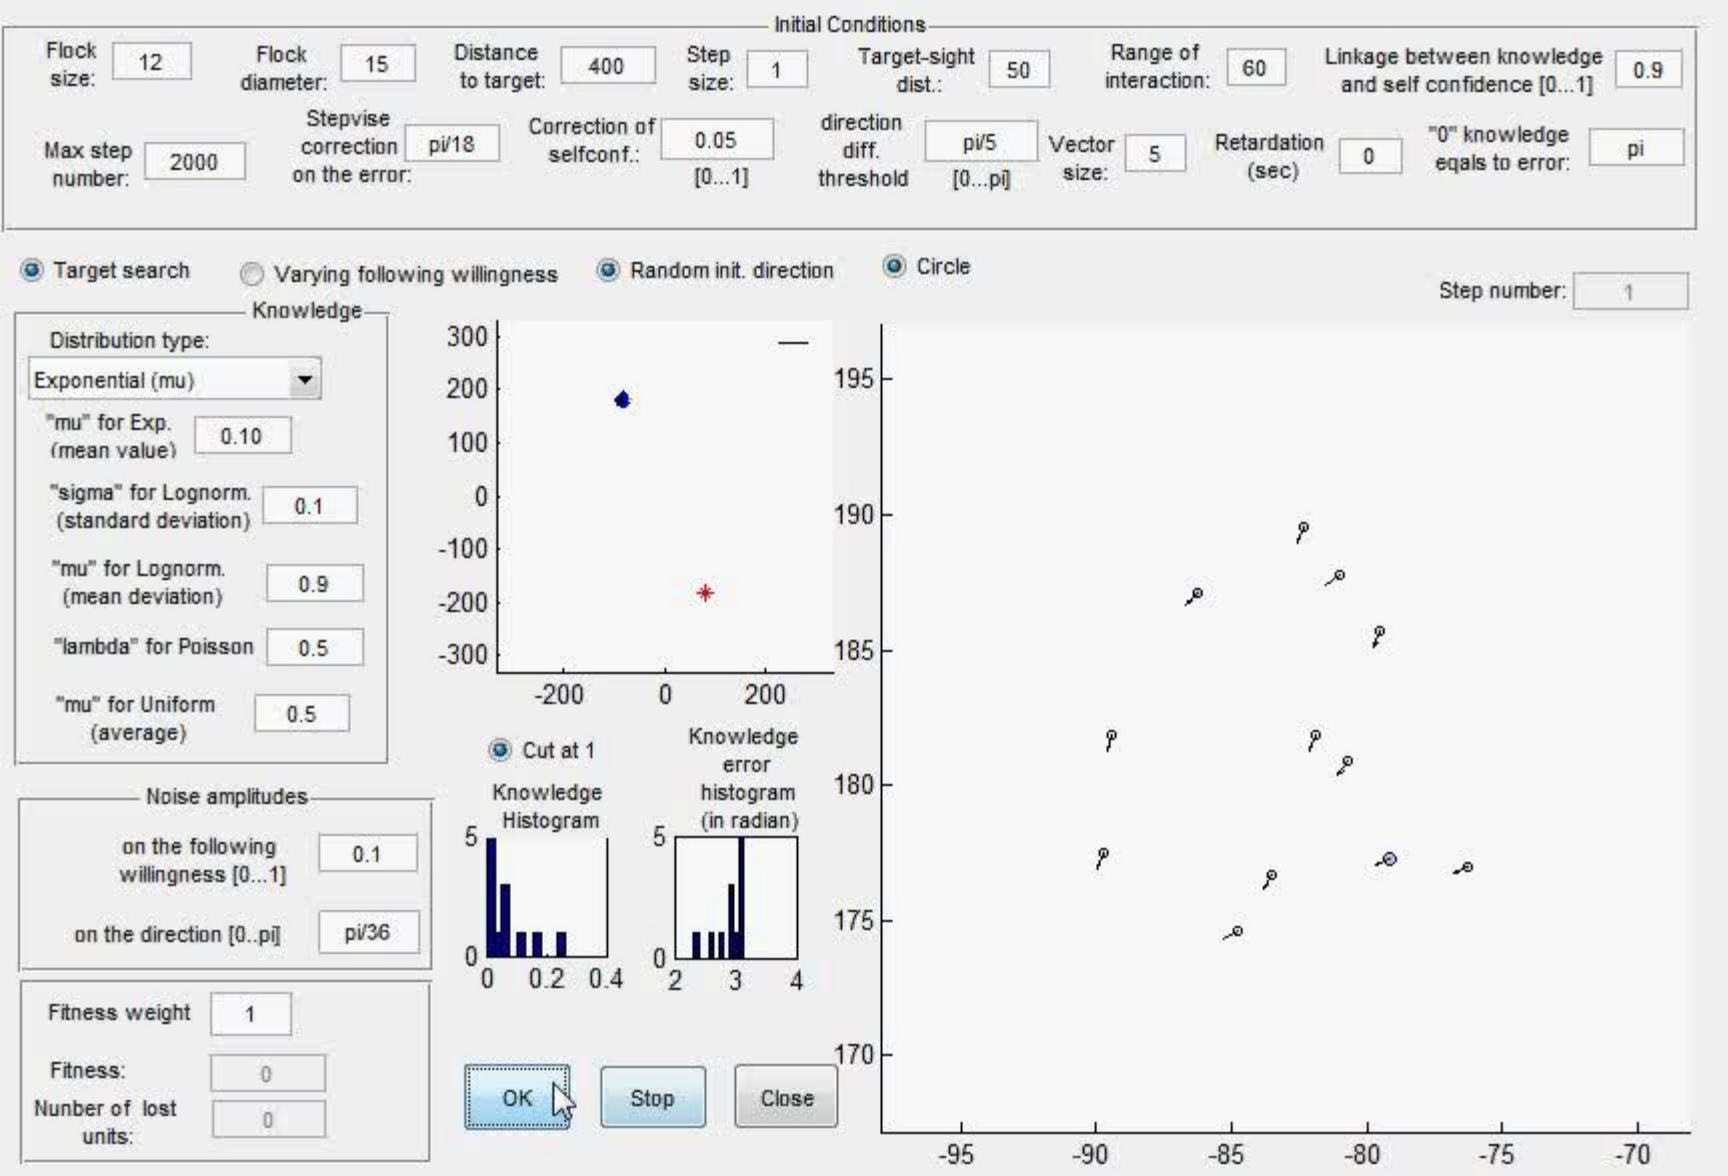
Initial Conditions

Flock size: 12
Flock diameter: 15
Distance to target: 400
Step size: 1
Target-sight dist.: 50
Range of interaction: 60
Linkage between knowledge and self confidence [0...1] 0.9

Max step number: 2000
Stepvise correction on the error: pi/18
Correction of selfconf.: 0.05 [0...1]
direction diff. threshold pi/5 [0...pi]
Vector size: 5
Retardation (sec) 0
"0" knowledge eqals to error: pi

Target search
Varying following willingness
Random init. direction
Circle

Step number: 1

Knowledge

Distribution type:
Exponential (mu)
"mu" for Exp. (mean value) 0.10
"sigma" for Lognorm. (standard deviation) 0.1
"mu" for Lognorm. (mean deviation) 0.9
"lambda" for Poisson 0.5
"mu" for Uniform (average) 0.5

300
200
100
0
-100
-200
-300
-200 0 200

Cut at 1

Knowledge Histogram
5
0
0 0.2 0.4

Knowledge error histogram (in radian)
5
0
2 3 4

195
190
185
180
175
170
-95 -90 -85 -80 -75 -70

Noise amplitudes
on the following willingness [0...1] 0.1
on the direction [0..pi] pi/36

Fitness weight 1
Fitness: 0
Nunber of lost units: 0

OK
Stop
Close